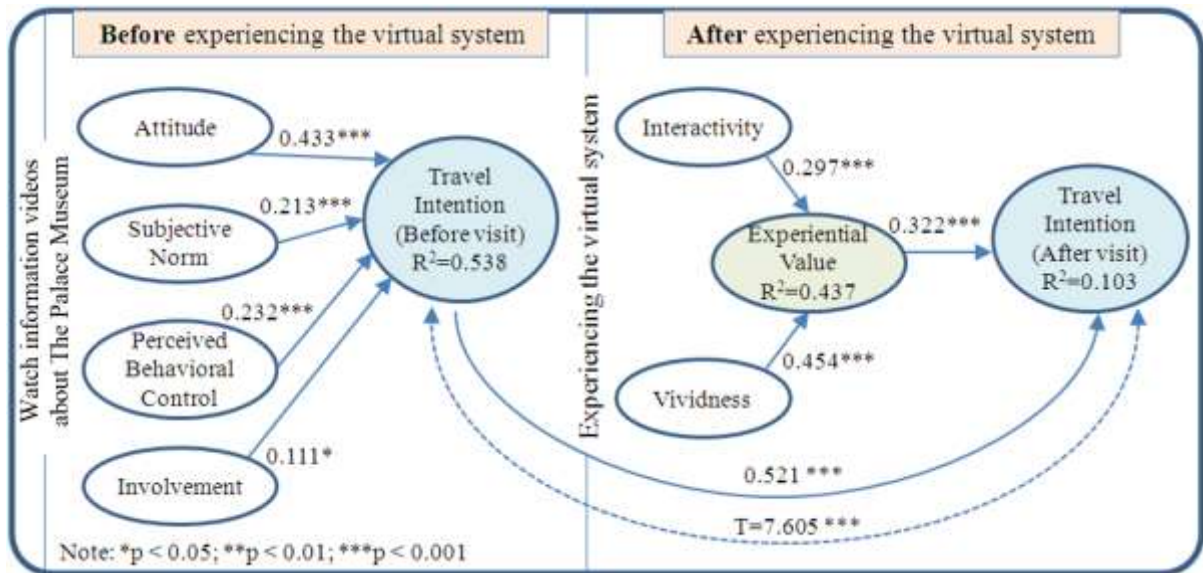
Before experiencing the virtual system

After experiencing the virtual system

Watch information videos about The Palace Museum

Attitude

0.433***

Subjective Norm

0.213***

Perceived Behavioral Control

0.232***

Involvement

0.111*

Travel Intention (Before visit) $R^2$=0.538

Experiencing the virtual system

Interactivity

0.297***

Experiential Value $R^2$=0.437

0.322***

Travel Intention (After visit) $R^2$=0.103

Vividness

0.454***

0.521 ***

T=7.605 ***

Note: *p < 0.05; **p < 0.01; ***p < 0.001